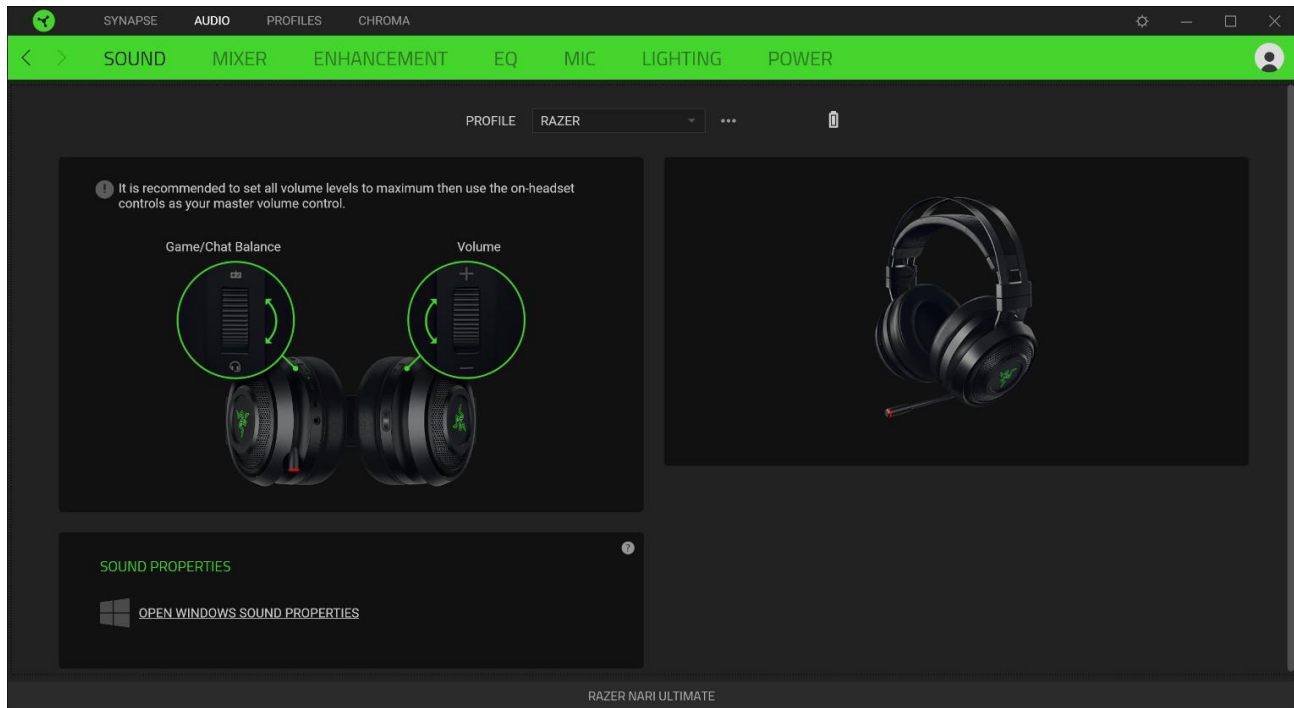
SYNAPSE AUDIO PROFILES CHROMA

SOUND MIXER ENHANCEMENT EQ MIC LIGHTING POWER

PROFILE RAZER •••

It is recommended to set all volume levels to maximum then use the on-headset controls as your master volume control.

Game/Chat Balance

Volume

SOUND PROPERTIES

OPEN WINDOWS SOUND PROPERTIES

RAZER NARI ULTIMATE